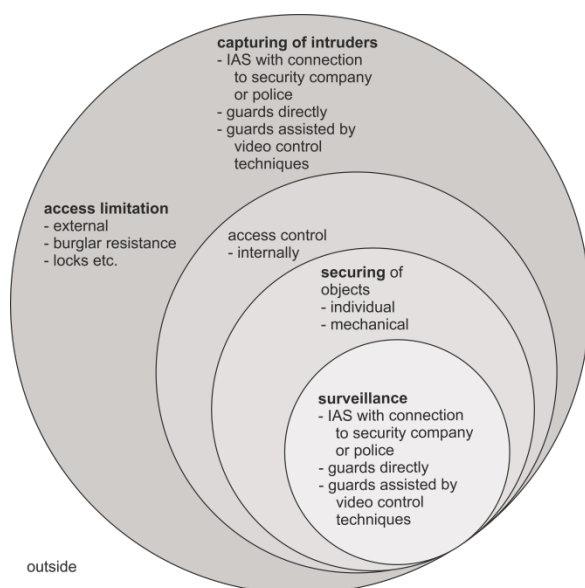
**capturing of intruders**
- IAS with connection to security company or police
- guards directly
- guards assisted by video control techniques

**access limitation**
- external
- burglar resistance
- locks etc.

access control
- internally

**securing** of objects
- individual
- mechanical

**surveillance**
- IAS with connection to security company or police
- guards directly
- guards assisted by video control techniques

outside